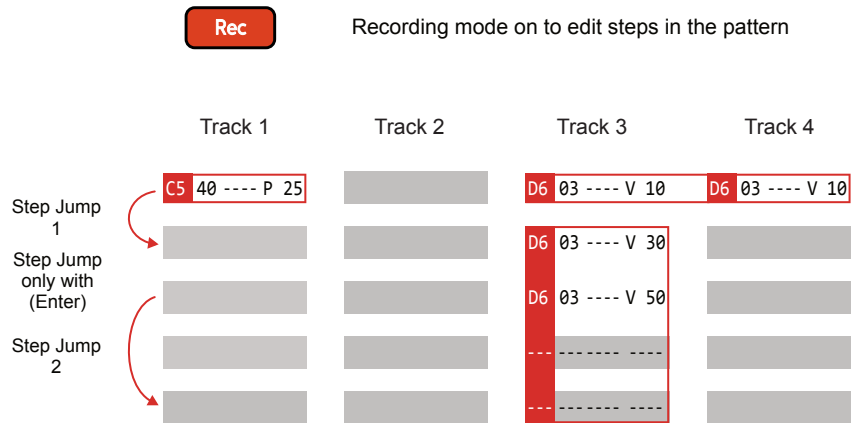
Rec

Recording mode on to edit steps in the pattern

Track 1

Track 2

Track 3

Track 4

Step Jump 1

Step Jump only with (Enter)

Step Jump 2

C5 40 ---- P 25

D6 03 ---- V 10

D6 03 ---- V 10

D6 03 ---- V 30

D6 03 ---- V 50

--- ------- ----

--- ------- ----